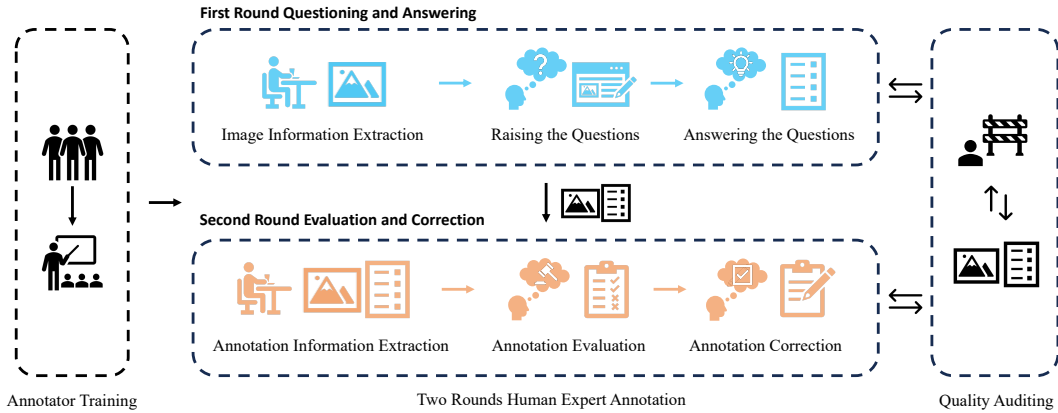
First Round Questioning and Answering

Image Information Extraction

Raising the Questions

Answering the Questions

Second Round Evaluation and Correction

Annotation Information Extraction

Annotation Evaluation

Annotation Correction

Annotator Training

Two Rounds Human Expert Annotation

Quality Auditing